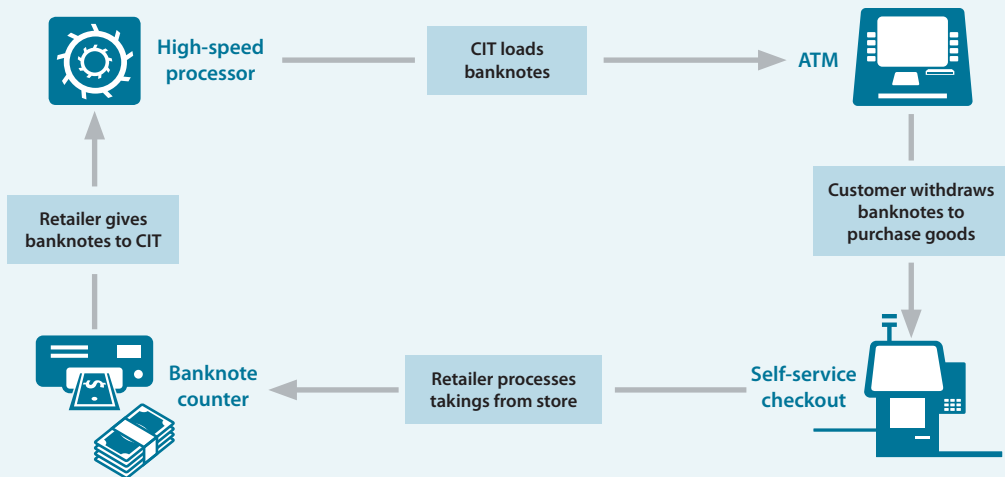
High-speed processor

CIT loads banknotes

ATM

Customer withdraws banknotes to purchase goods

Self-service checkout

Retailer processes takings from store

Banknote counter

Retailer gives banknotes to CIT